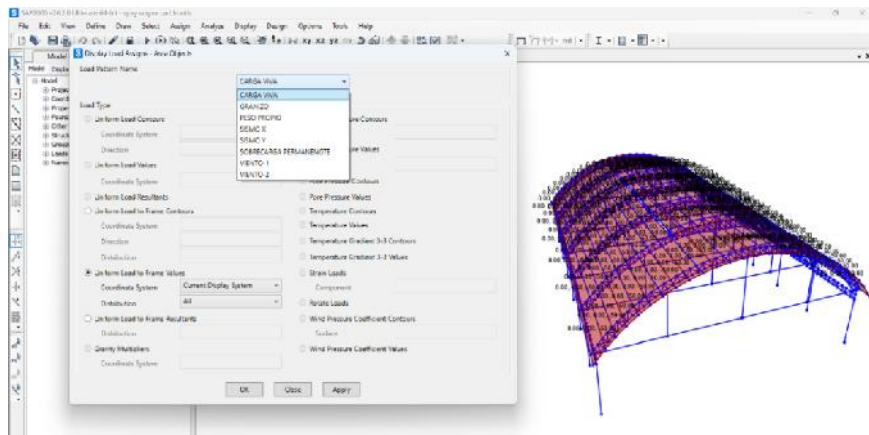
SAP2000 v20.2.0 Ultimate 64-bit - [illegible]

File Edit View Define Draw Select Assign Analyze Display Design Options Tools Help

Model Explorer

Model Display

Model
Project
Coordinate
Properties
Frames
Other
Structure
Groups
Loads
Named

Display Load Assigns - Area Objects

Load Pattern Name

CARGA VIVA

CARGA VIVA
GRANIZO
PESO PROPIO
SISMO X
SISMO Y
SOBRECARGA PERMANENTE
VIENTO-1
VIENTO-2

Load Type

Uniform Load Contours

Coordinate System

Direction

Uniform Load Values

Coordinate System

Uniform Load Resultants

Uniform Load to Frame Contours

Coordinate System

Direction

Distribution

Uniform Load to Frame Values

Coordinate System Current Display System

Distribution All

Uniform Load to Frame Resultants

Distribution

Gravity Multipliers

Coordinate System

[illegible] Contours

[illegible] Values

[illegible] Contours

Pore Pressure Values

Temperature Contours

Temperature Values

Temperature Gradient 2-2 Contours

Temperature Gradient 3-3 Values

Strain Loads

Component

Rotate Loads

Wind Pressure Coefficient Contours

Surface

Wind Pressure Coefficient Values

OK Close Apply

0.00

0.00